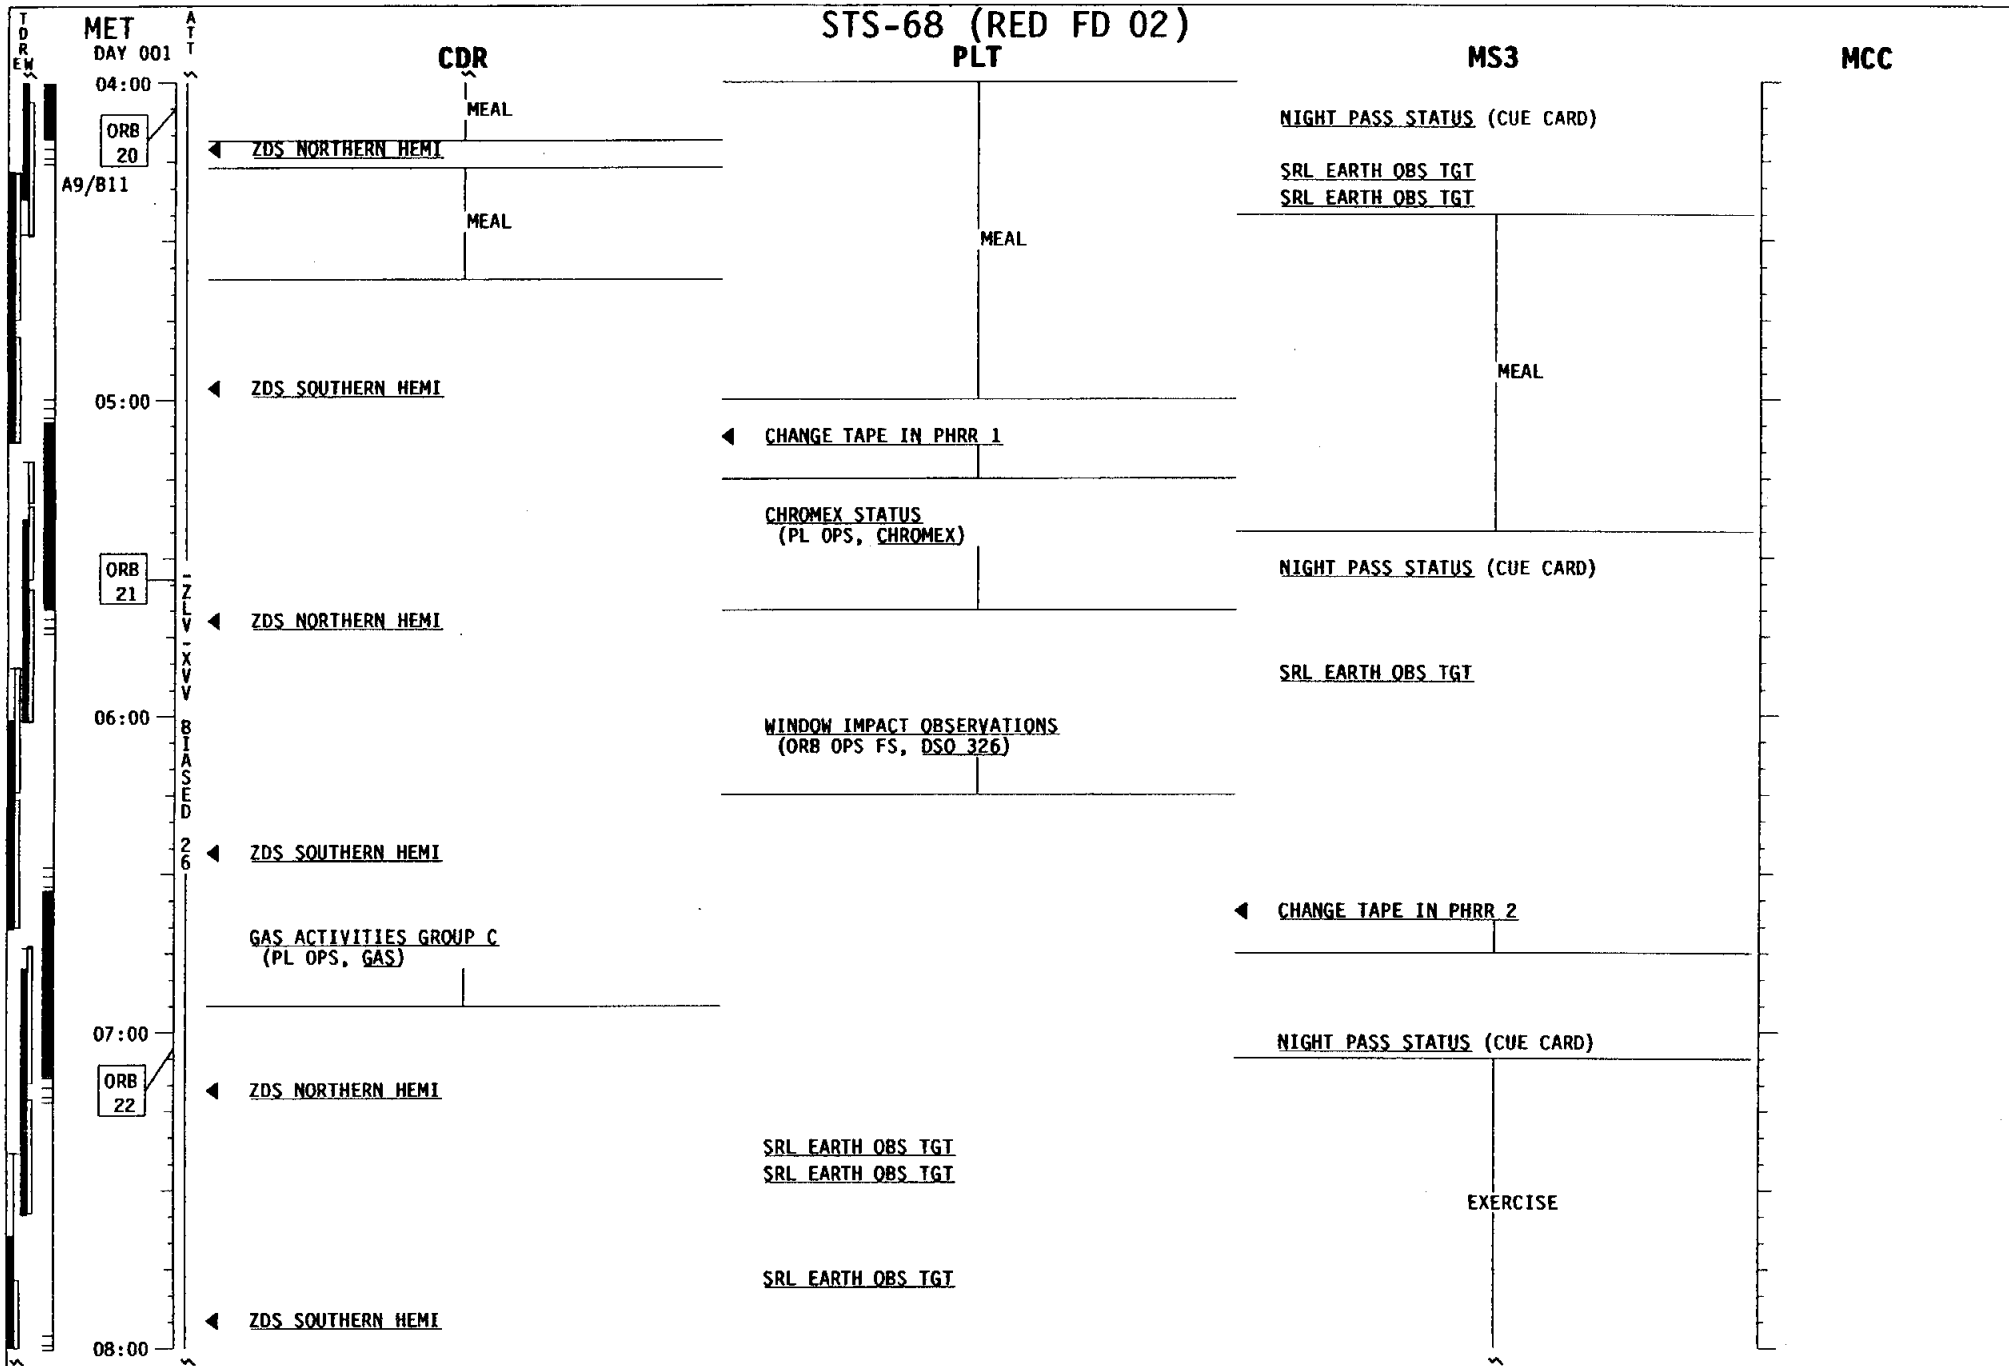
T D R E W

MET
DAY 001

A T T

STS-68 (RED FD 02)

CDR

PLT

MS3

MCC

04:00

ORB 20

A9/B11

MEAL

ZDS NORTHERN HEMI

MEAL

MEAL

NIGHT PASS STATUS (CUE CARD)

SRL EARTH OBS TGT
SRL EARTH OBS TGT

MEAL

ZDS SOUTHERN HEMI

05:00

CHANGE TAPE IN PHRR 1

CHROMEX STATUS
(PL OPS, CHROMEX)

ORB 21

NIGHT PASS STATUS (CUE CARD)

-ZLV -XVV BIASED 26

ZDS NORTHERN HEMI

SRL EARTH OBS TGT

06:00

WINDOW IMPACT OBSERVATIONS
(ORB OPS FS, DSO 326)

ZDS SOUTHERN HEMI

CHANGE TAPE IN PHRR 2

GAS ACTIVITIES GROUP C
(PL OPS, GAS)

07:00

NIGHT PASS STATUS (CUE CARD)

ORB 22

ZDS NORTHERN HEMI

SRL EARTH OBS TGT
SRL EARTH OBS TGT

EXERCISE

SRL EARTH OBS TGT

ZDS SOUTHERN HEMI

08:00